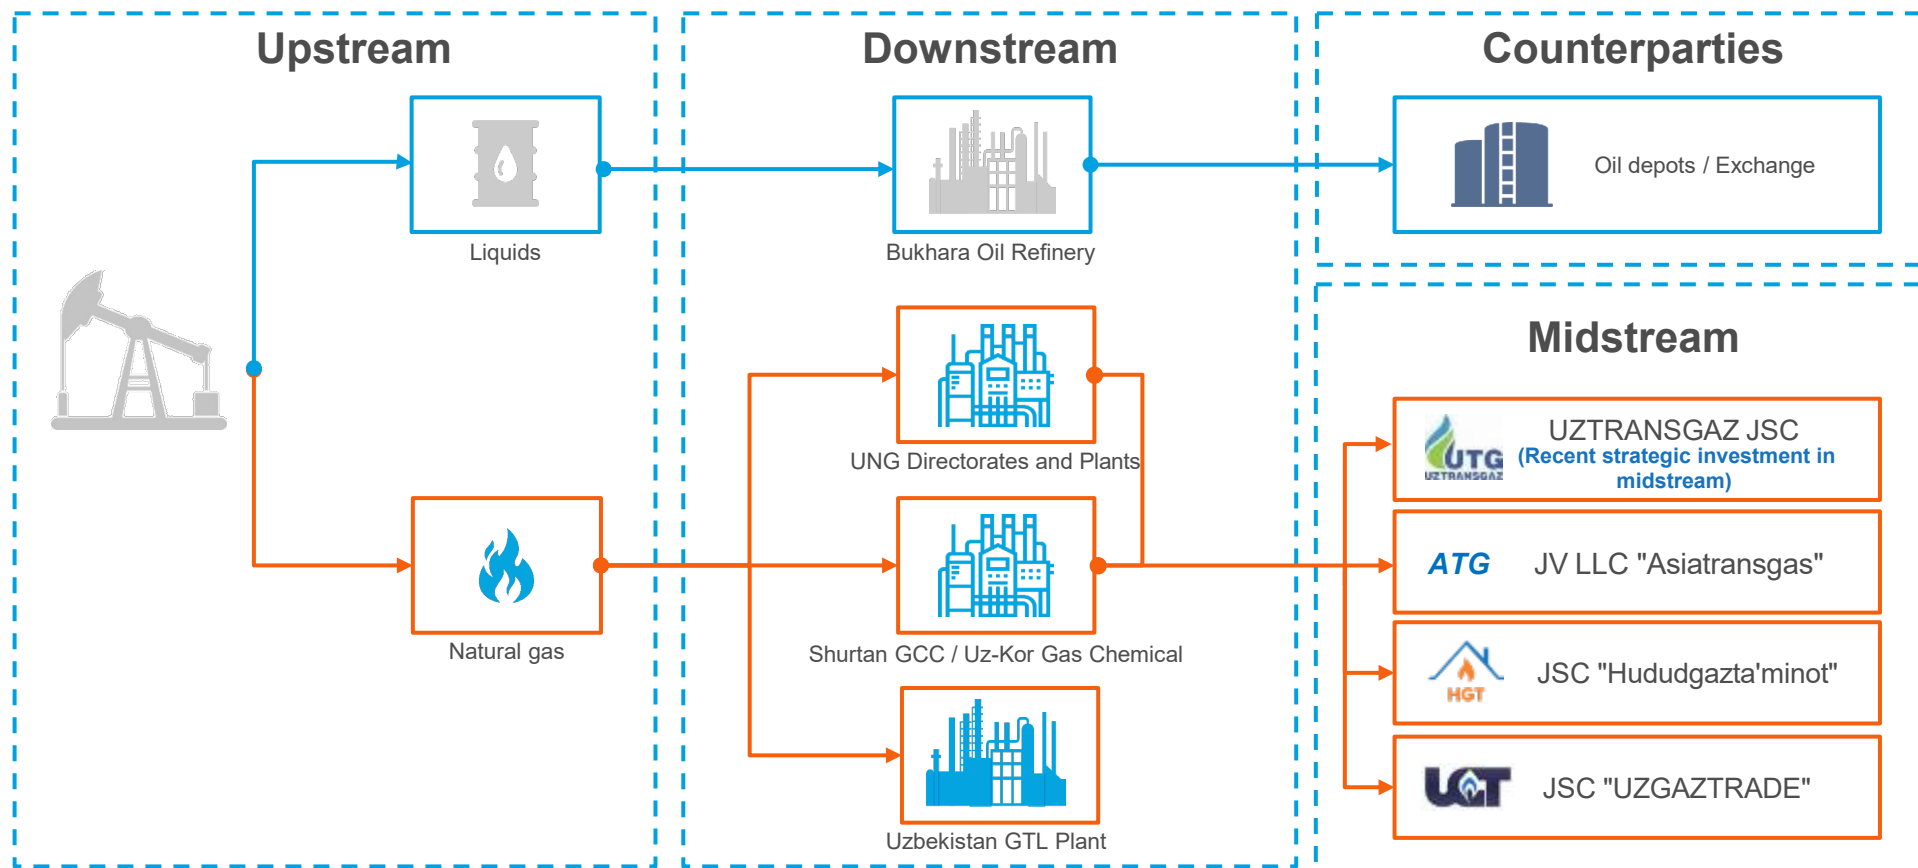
Upstream

Downstream

Counterparties

Liquids

Bukhara Oil Refinery

Oil depots / Exchange

Midstream

UNG Directorates and Plants

UTG UZTRANSGAZ

UZTRANSGAZ JSC (Recent strategic investment in midstream)

Natural gas

Shurtan GCC / Uz-Kor Gas Chemical

ATG

JV LLC "Asiatransgas"

HGT

JSC "Hududgazta'minot"

Uzbekistan GTL Plant

UGT

JSC "UZGAZTRADE"